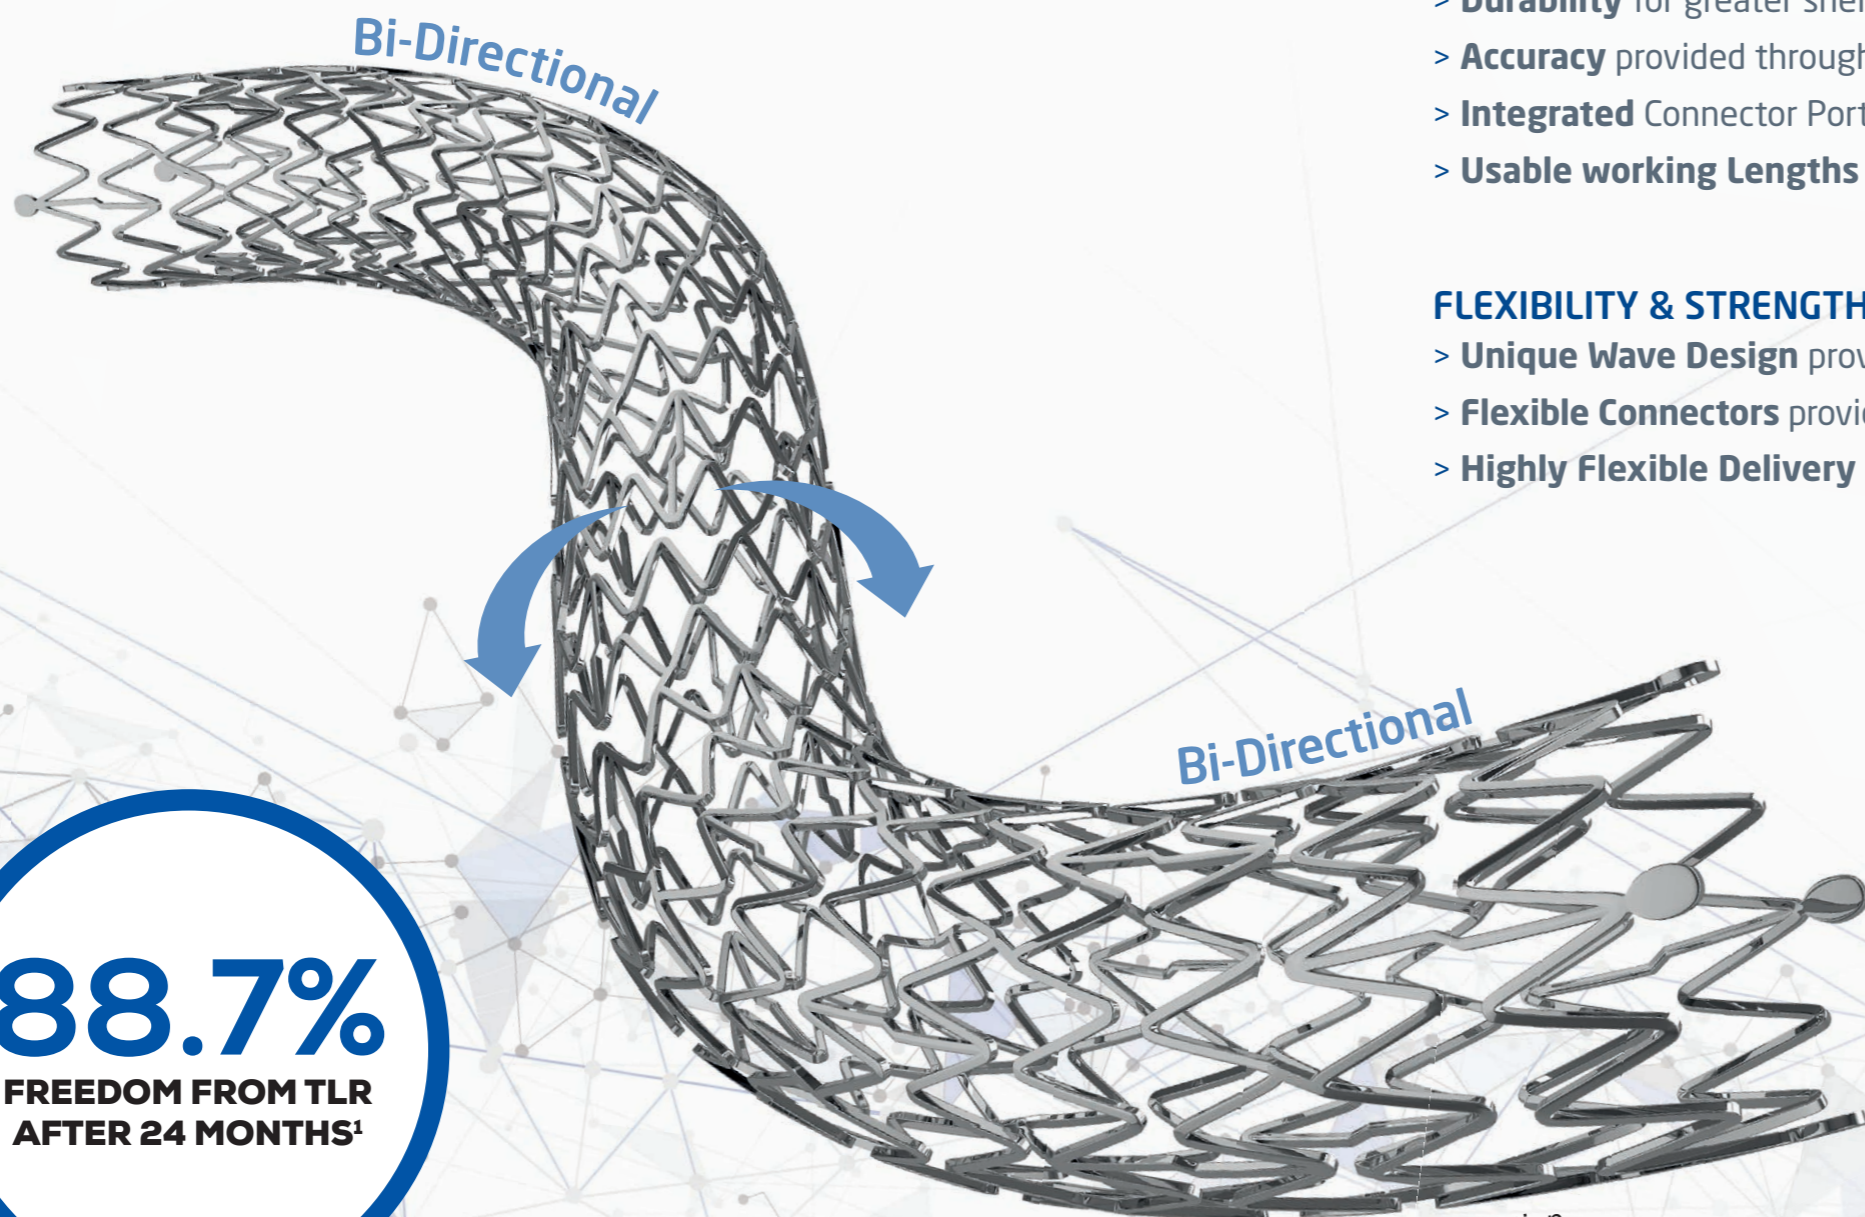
Bi-Directional

> Durability for greater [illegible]
> Accuracy provided through
> Integrated Connector Port
> Usable working Lengths

FLEXIBILITY & STRENGTH
> Unique Wave Design prov
> Flexible Connectors provi
> Highly Flexible Delivery

Bi-Directional

88.7%
FREEDOM FROM TLR AFTER 24 MONTHS¹